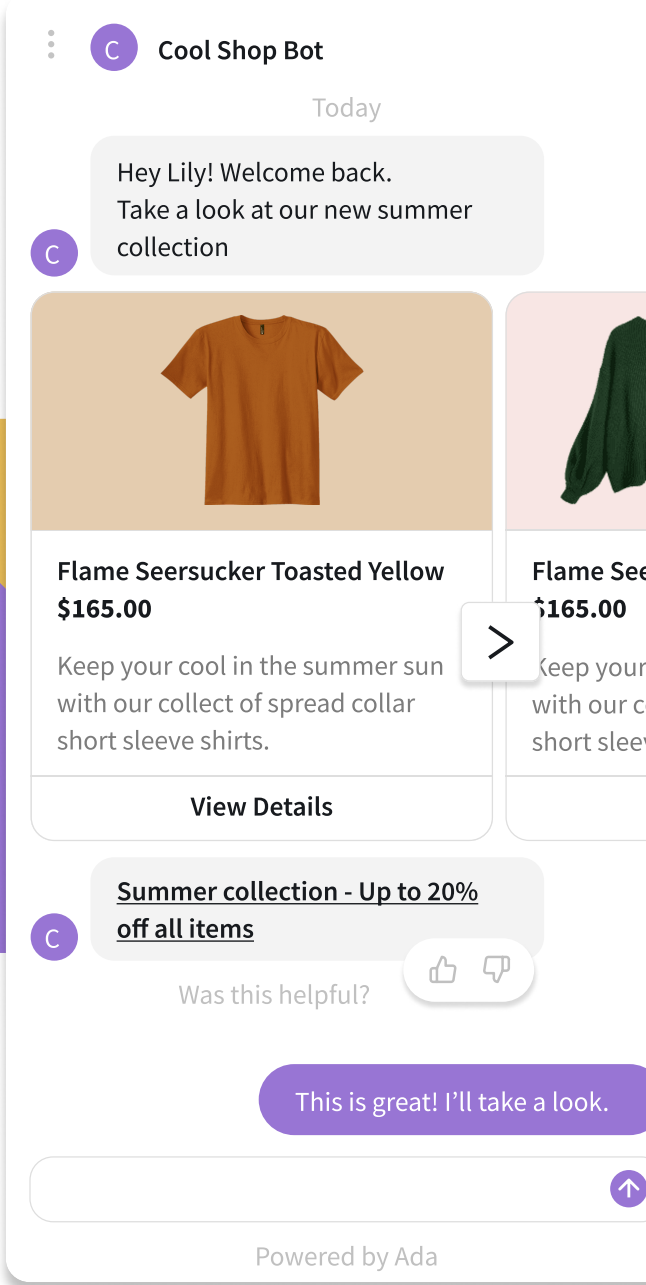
C Cool Shop Bot

Today

Hey Lily! Welcome back.
Take a look at our new summer collection

C

Flame Seersucker Toasted Yellow
$165.00

Keep your cool in the summer sun with our collect of spread collar short sleeve shirts.

View Details

Flame See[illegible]
$165.00

Keep your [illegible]
with our c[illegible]
short slee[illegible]

C

Summer collection - Up to 20% off all items

Was this helpful?

This is great! I'll take a look.

Powered by Ada